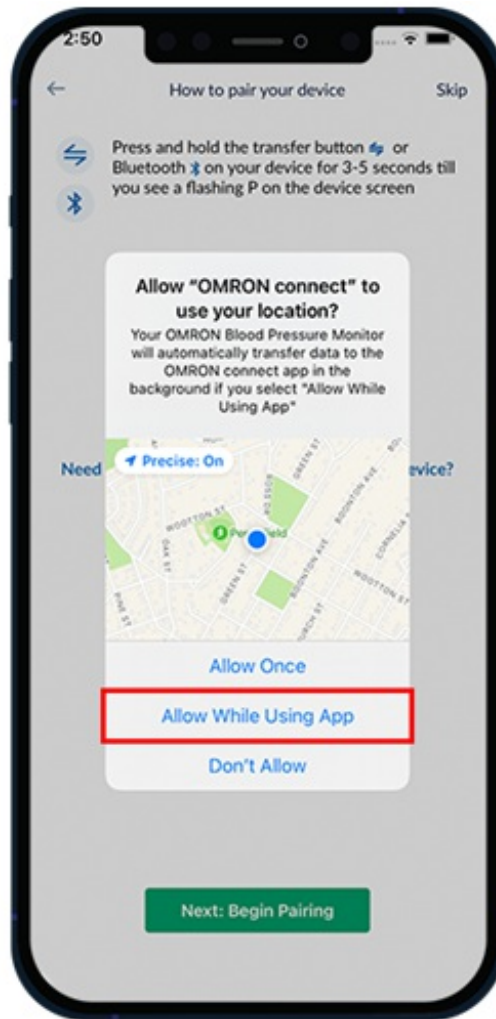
2:50

How to pair your device

Skip

Press and hold the transfer button or Bluetooth on your device for 3-5 seconds till you see a flashing P on the device screen

Allow "OMRON connect" to use your location?

Your OMRON Blood Pressure Monitor will automatically transfer data to the OMRON connect app in the background if you select "Allow While Using App"

Precise: On

Need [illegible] evice?

GREEN ST
WOOTTON ST
OAK ST
PINE ST
GREEN ST
BOONTON AVE
CORNELIA ST
WOOTTON ST
CHURCH ST
Pa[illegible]ield

Allow Once

Allow While Using App

Don't Allow

Next: Begin Pairing